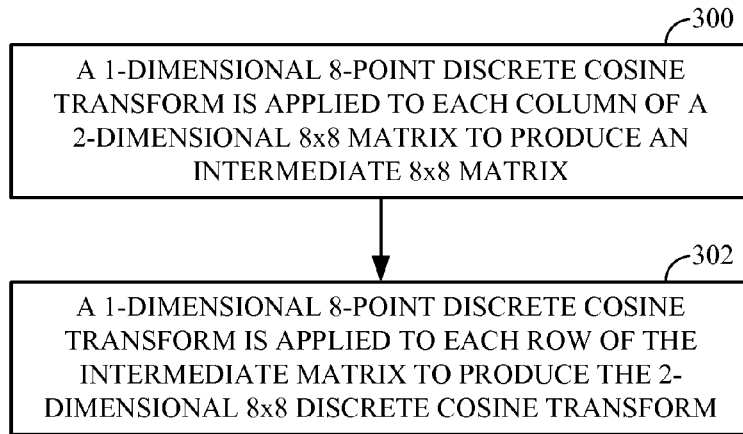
300

A 1-DIMENSIONAL 8-POINT DISCRETE COSINE TRANSFORM IS APPLIED TO EACH COLUMN OF A 2-DIMENSIONAL 8x8 MATRIX TO PRODUCE AN INTERMEDIATE 8x8 MATRIX

302

A 1-DIMENSIONAL 8-POINT DISCRETE COSINE TRANSFORM IS APPLIED TO EACH ROW OF THE INTERMEDIATE MATRIX TO PRODUCE THE 2-DIMENSIONAL 8x8 DISCRETE COSINE TRANSFORM